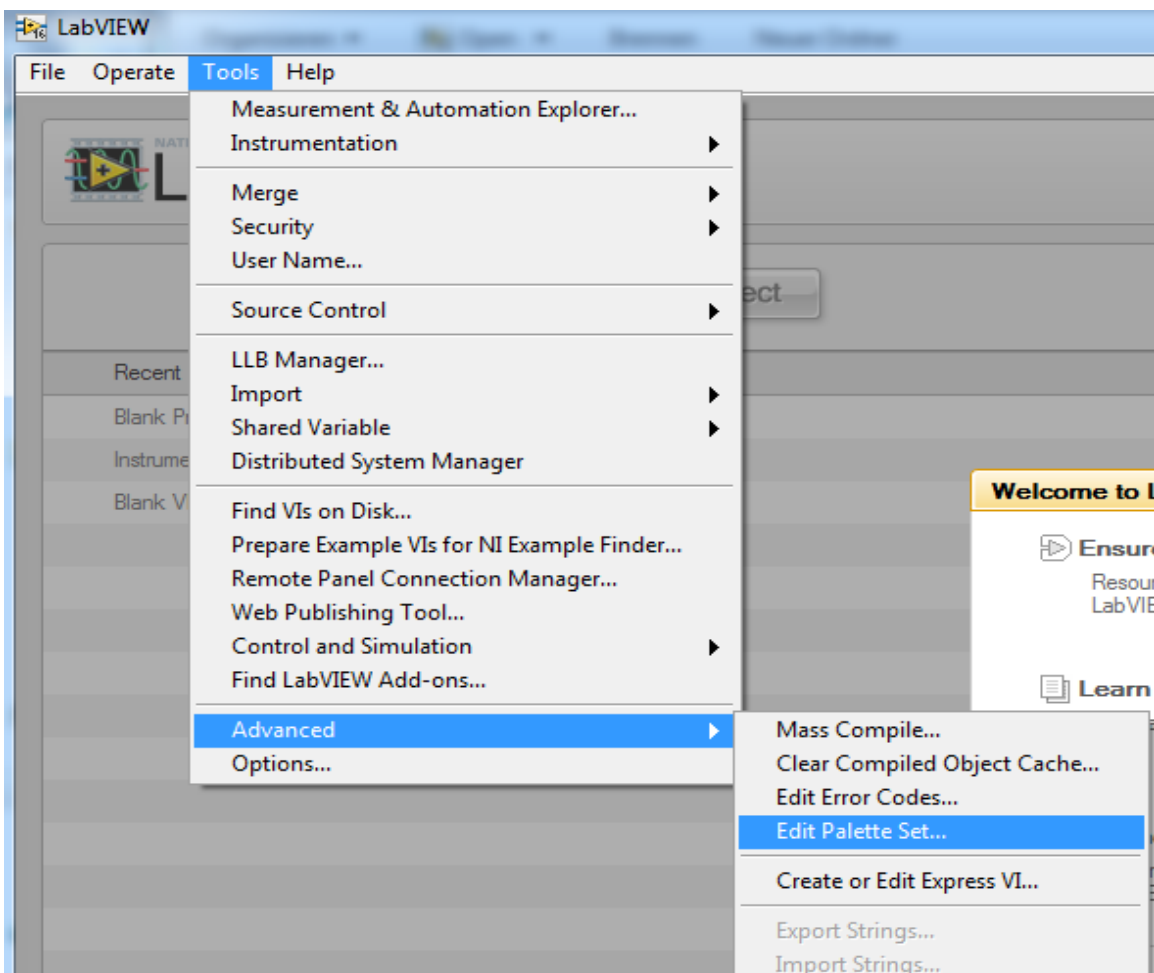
LabVIEW

File Operate Tools Help

Measurement & Automation Explorer...
Instrumentation
Merge
Security
User Name...
Source Control
LLB Manager...
Import
Shared Variable
Distributed System Manager
Find VIs on Disk...
Prepare Example VIs for NI Example Finder...
Remote Panel Connection Manager...
Web Publishing Tool...
Control and Simulation
Find LabVIEW Add-ons...
Advanced
Options...

Mass Compile...
Clear Compiled Object Cache...
Edit Error Codes...
Edit Palette Set...
Create or Edit Express VI...
Export Strings...
Import Strings...

NAT
L
ect
Recent
Blank Pr
Instrume
Blank V

Welcome to L
Ensur
Resour
LabVIE
Learn